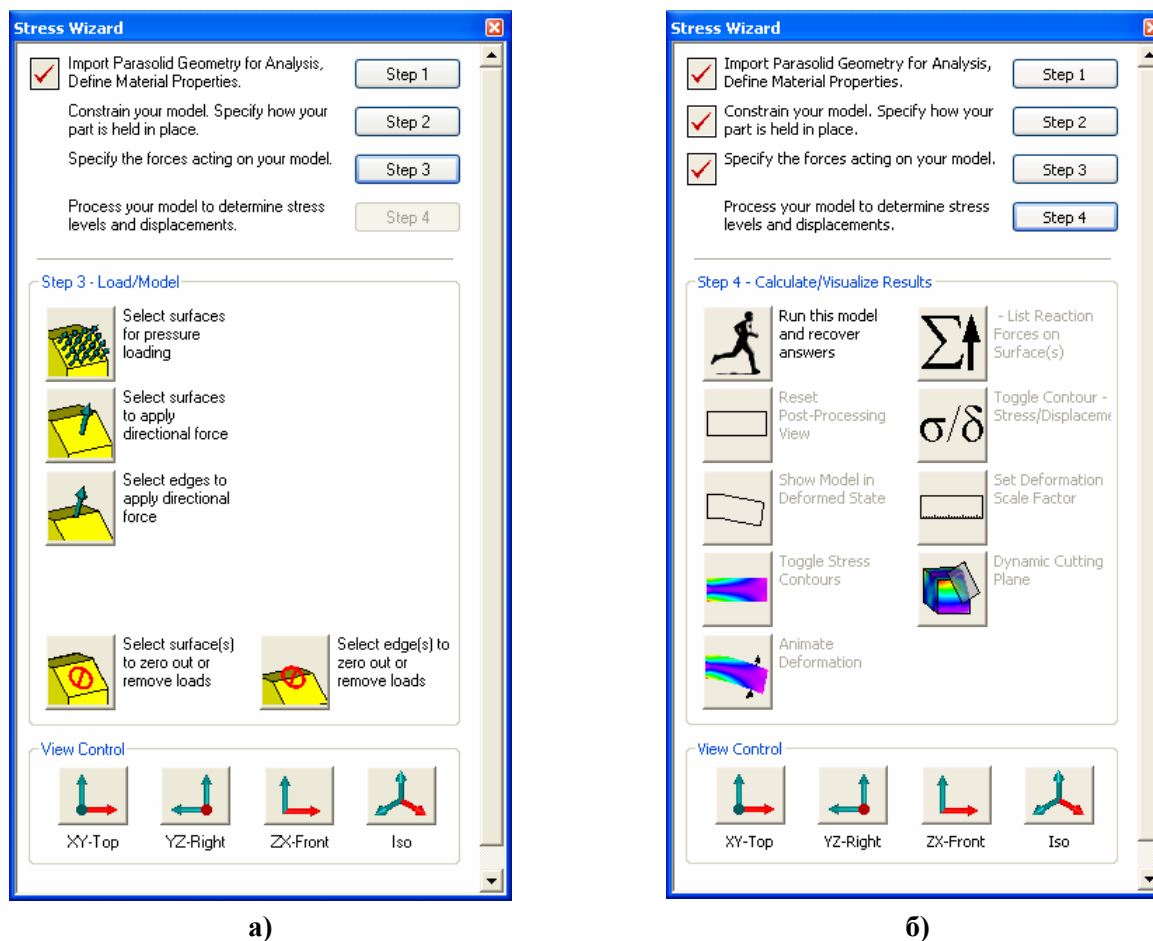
Stress Wizard

Import Parasolid Geometry for Analysis, Define Material Properties. Step 1

Constrain your model. Specify how your part is held in place. Step 2

Specify the forces acting on your model. Step 3

Process your model to determine stress levels and displacements. Step 4

Step 3 - Load/Model

Select surfaces for pressure loading

Select surfaces to apply directional force

Select edges to apply directional force

Select surface(s) to zero out or remove loads

Select edge(s) to zero out or remove loads

View Control

XY-Top YZ-Right ZX-Front Iso

а)

Stress Wizard

Import Parasolid Geometry for Analysis, Define Material Properties. Step 1

Constrain your model. Specify how your part is held in place. Step 2

Specify the forces acting on your model. Step 3

Process your model to determine stress levels and displacements. Step 4

Step 4 - Calculate/Visualize Results

Run this model and recover answers

- List Reaction Forces on Surface(s)

Reset Post-Processing View

$\sigma/\delta$ Toggle Contour - Stress/Displaceme

Show Model in Deformed State

Set Deformation Scale Factor

Toggle Stress Contours

Dynamic Cutting Plane

Animate Deformation

View Control

XY-Top YZ-Right ZX-Front Iso

б)